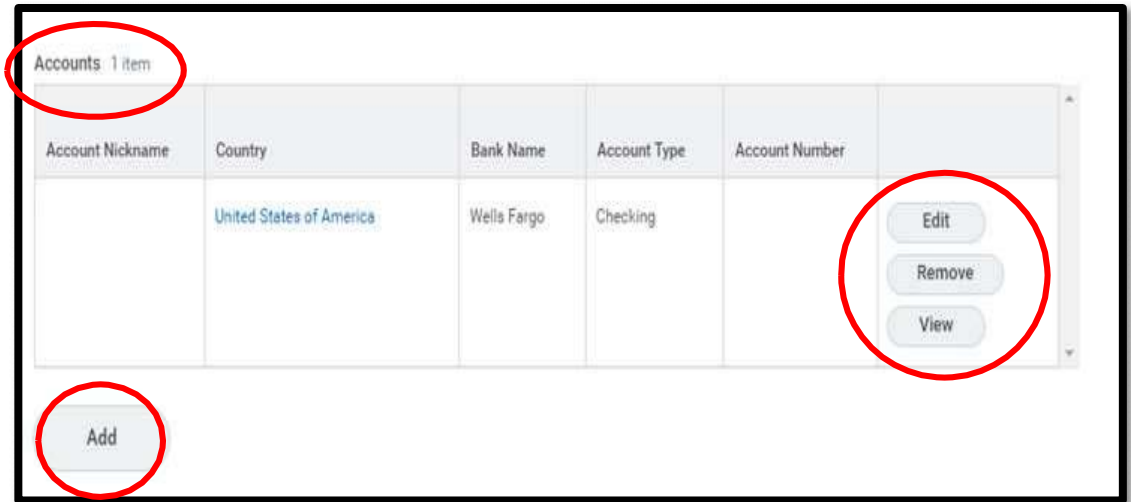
Accounts 1 item

| Account Nickname | Country | Bank Name | Account Type | Account Number | |
|---|---|---|---|---|---|
| | United States of America | Wells Fargo | Checking | | Edit Remove View |

Add